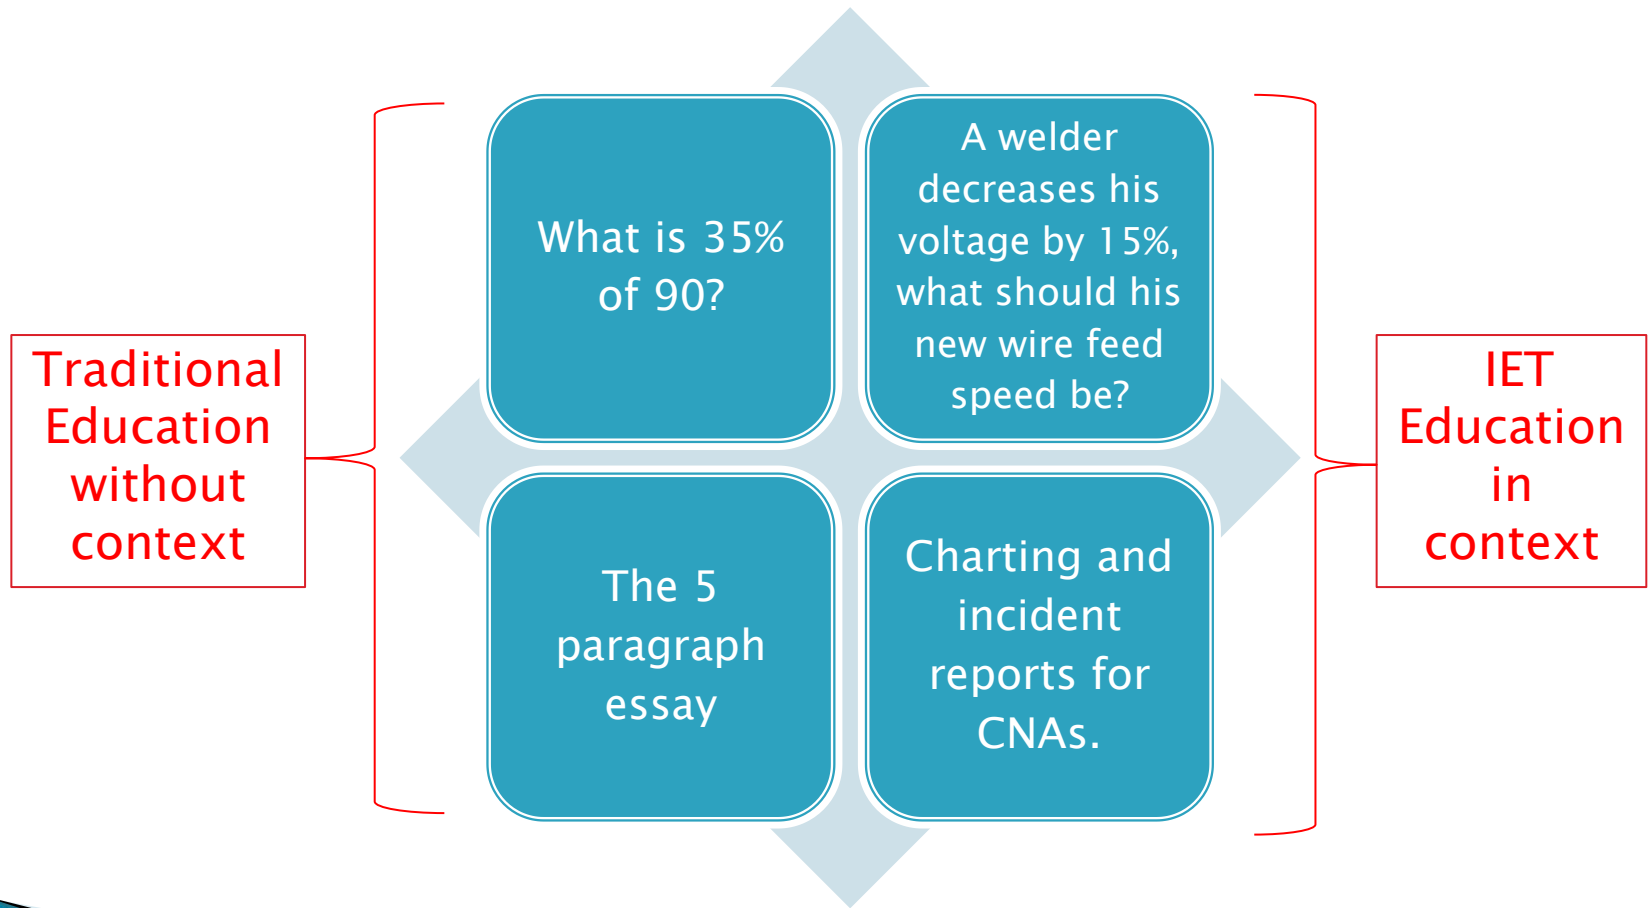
Traditional Education without context

What is 35% of 90?

A welder decreases his voltage by 15%, what should his new wire feed speed be?

IET Education in context

The 5 paragraph essay

Charting and incident reports for CNAs.